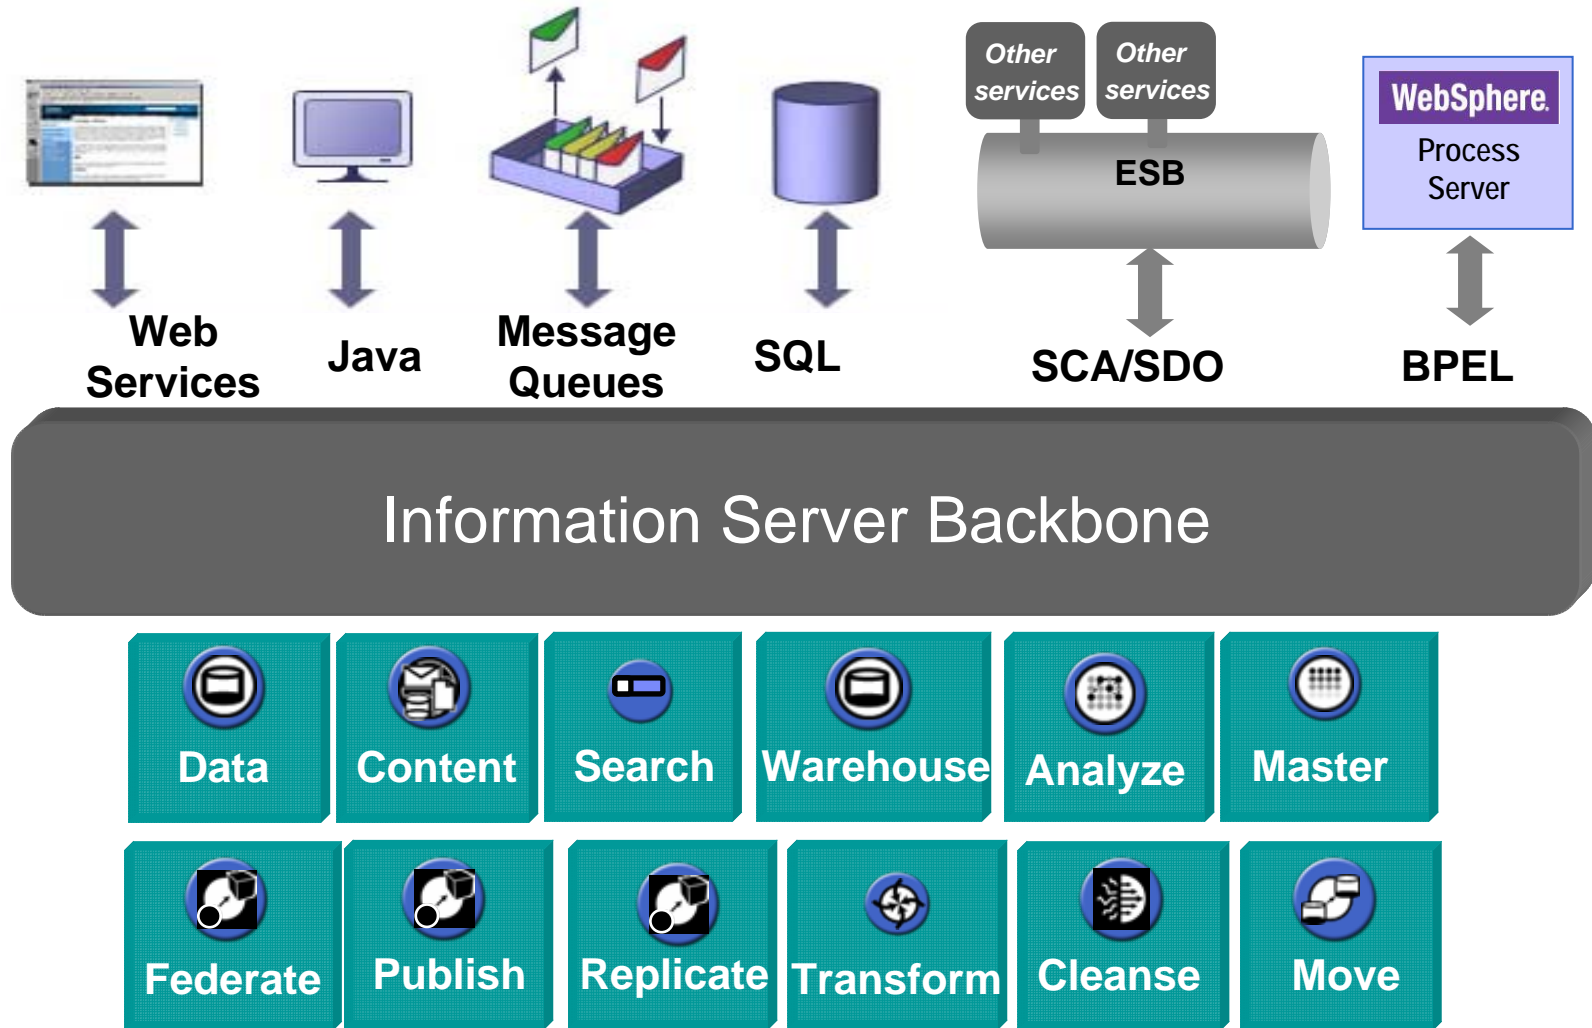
Other services

Other services

ESB

WebSphere

Process Server

Web Services

Java

Message Queues

SQL

SCA/SDO

BPEL

Information Server Backbone

Data

Content

Search

Warehouse

Analyze

Master

Federate

Publish

Replicate

Transform

Cleanse

Move